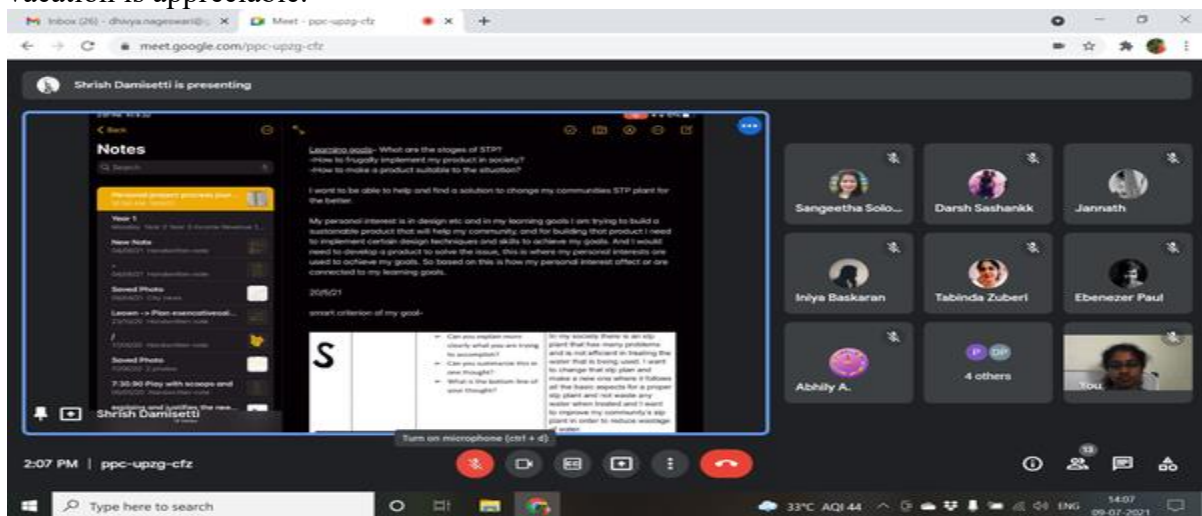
vacation is appreciable.

Inbox (26) - dhivya.nageswari@ | Meet - ppc-upzg-cfz

meet.google.com/ppc-upzg-cfz

Shrish Damisetti is presenting

Back

Notes

Search

Personal project process jour...

Year 1

New Note

Saved Photo

Lesson -> Plan executive...

Saved Photo

7:30:90 Play with scoops and

Learning goals- What are the stages of STP?
-How to frugally implement my product in society?
-How to make a product suitable to the situation?

I want to be able to help and find a solution to change my communities STP plant for the better.

My personal interest is in design etc and in my learning goals I am trying to build a sustainable product that will help my community, and for building that product I need to implement certain design techniques and skills to achieve my goals. And I would need to develop a product to solve the issue, this is where my personal interests are used to achieve my goals. So based on this is how my personal interest affect or are connected to my learning goals.

20/5/21

smart criterion of my goal-

S

Can you explain more clearly what you are trying to accomplish?
Can you summarize this in one thought?
What is the bottom line of your thought?

In my society there is an stp plant that has many problems and is not efficient in treating the water that is being used. I want to change that stp plan and make a new one where it follows all the basic aspects for a proper stp plant and not waste any water when treated and I want to improve my community's stp plant in order to reduce wastage of water.

Shrish Damisetti

Sangeetha Solo...

Darsh Sashankk

Jannath

Iniya Baskaran

Tabinda Zuberi

Ebenezer Paul

Abhily A.

4 others

You

Turn on microphone (ctrl + d)

2:07 PM | ppc-upzg-cfz

13

Type here to search

33°C AQI 44

ENG

14:07
09-07-2021